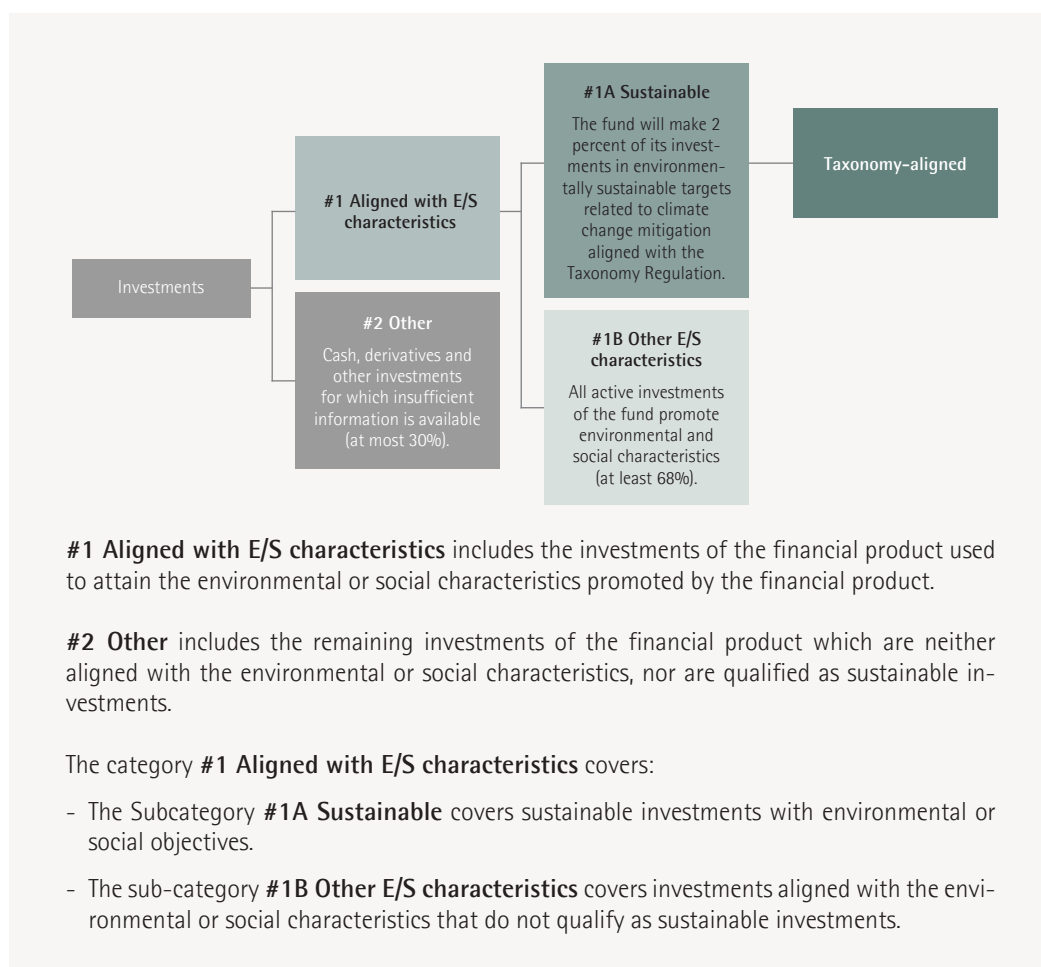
Investments

#1 Aligned with E/S characteristics

#2 Other

Cash, derivatives and other investments for which insufficient information is available (at most 30%).

#1A Sustainable

The fund will make 2 percent of its investments in environmentally sustainable targets related to climate change mitigation aligned with the Taxonomy Regulation.

#1B Other E/S characteristics

All active investments of the fund promote environmental and social characteristics (at least 68%).

Taxonomy-aligned

**#1 Aligned with E/S characteristics** includes the investments of the financial product used to attain the environmental or social characteristics promoted by the financial product.

**#2 Other** includes the remaining investments of the financial product which are neither aligned with the environmental or social characteristics, nor are qualified as sustainable investments.

The category **#1 Aligned with E/S characteristics** covers:

- The Subcategory **#1A Sustainable** covers sustainable investments with environmental or social objectives.

- The sub-category **#1B Other E/S characteristics** covers investments aligned with the environmental or social characteristics that do not qualify as sustainable investments.